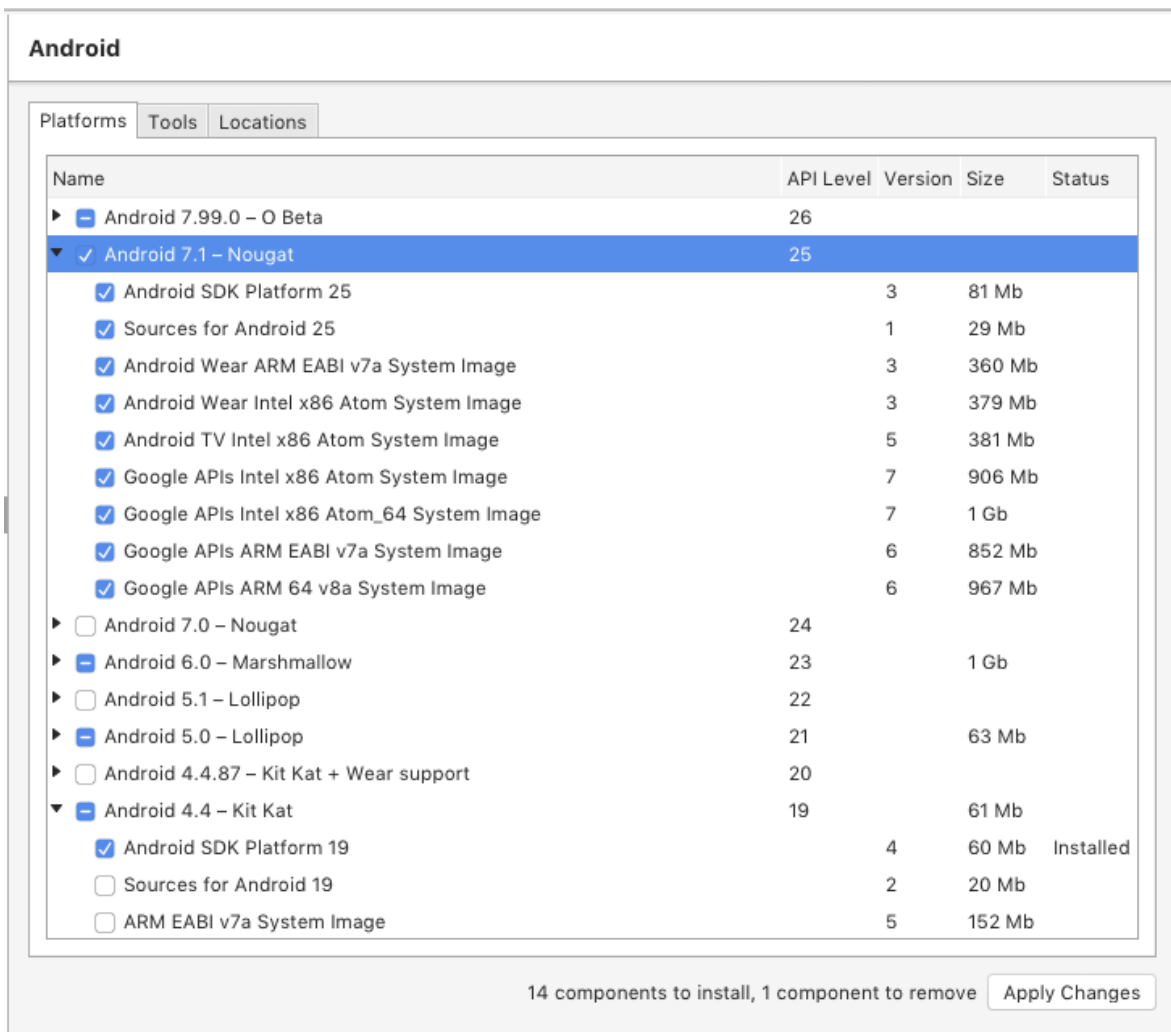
Android

Platforms | Tools | Locations

| Name | API Level | Version | Size | Status |
|---|---|---|---|---|
| Android 7.99.0 – O Beta | 26 | | | |
| Android 7.1 – Nougat | 25 | | | |
| Android SDK Platform 25 | | 3 | 81 Mb | |
| Sources for Android 25 | | 1 | 29 Mb | |
| Android Wear ARM EABI v7a System Image | | 3 | 360 Mb | |
| Android Wear Intel x86 Atom System Image | | 3 | 379 Mb | |
| Android TV Intel x86 Atom System Image | | 5 | 381 Mb | |
| Google APIs Intel x86 Atom System Image | | 7 | 906 Mb | |
| Google APIs Intel x86 Atom_64 System Image | | 7 | 1 Gb | |
| Google APIs ARM EABI v7a System Image | | 6 | 852 Mb | |
| Google APIs ARM 64 v8a System Image | | 6 | 967 Mb | |
| Android 7.0 – Nougat | 24 | | | |
| Android 6.0 – Marshmallow | 23 | | 1 Gb | |
| Android 5.1 – Lollipop | 22 | | | |
| Android 5.0 – Lollipop | 21 | | 63 Mb | |
| Android 4.4.87 – Kit Kat + Wear support | 20 | | | |
| Android 4.4 – Kit Kat | 19 | | 61 Mb | |
| Android SDK Platform 19 | | 4 | 60 Mb | Installed |
| Sources for Android 19 | | 2 | 20 Mb | |
| ARM EABI v7a System Image | | 5 | 152 Mb | |

14 components to install, 1 component to remove | Apply Changes